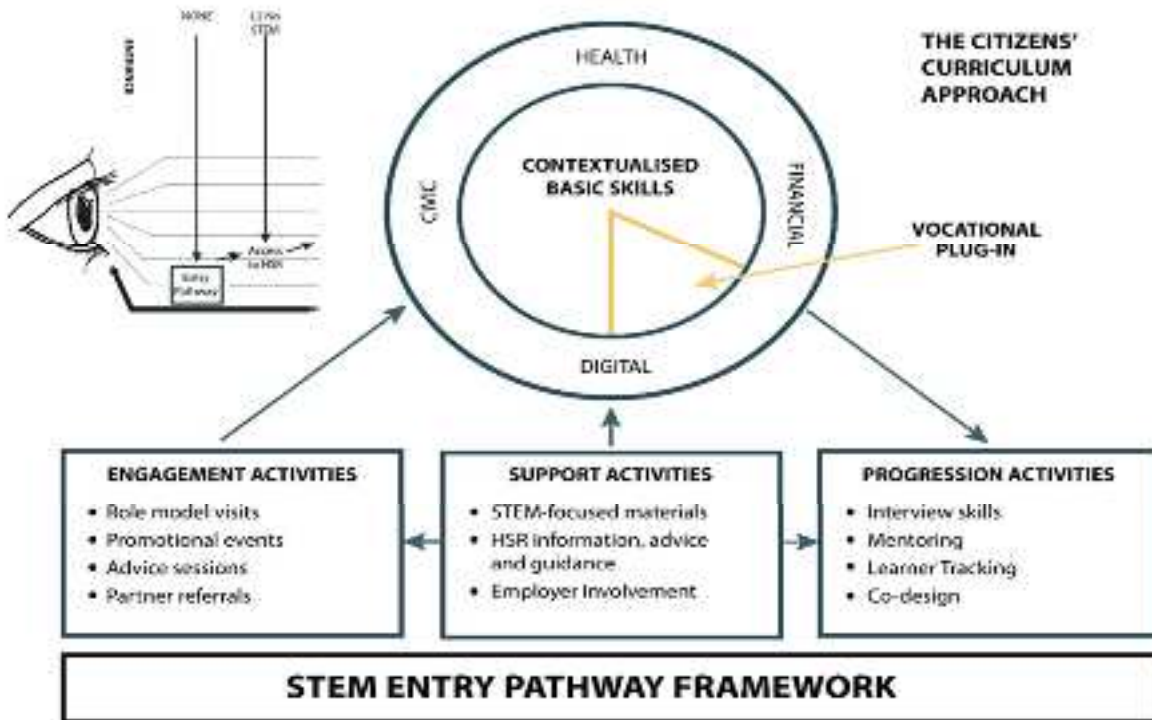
NONE

LESS STEM

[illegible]

Entry Pathway

Access to HSR

HEALTH

CIVIC

FINANCIAL

DIGITAL

CONTEXTUALISED BASIC SKILLS

THE CITIZENS' CURRICULUM APPROACH

VOCATIONAL PLUG-IN

ENGAGEMENT ACTIVITIES
• Role model visits
• Promotional events
• Advice sessions
• Partner referrals

SUPPORT ACTIVITIES
• STEM-focused materials
• HSR information, advice and guidance
• Employer Involvement

PROGRESSION ACTIVITIES
• Interview skills
• Mentoring
• Learner Tracking
• Co-design

STEM ENTRY PATHWAY FRAMEWORK